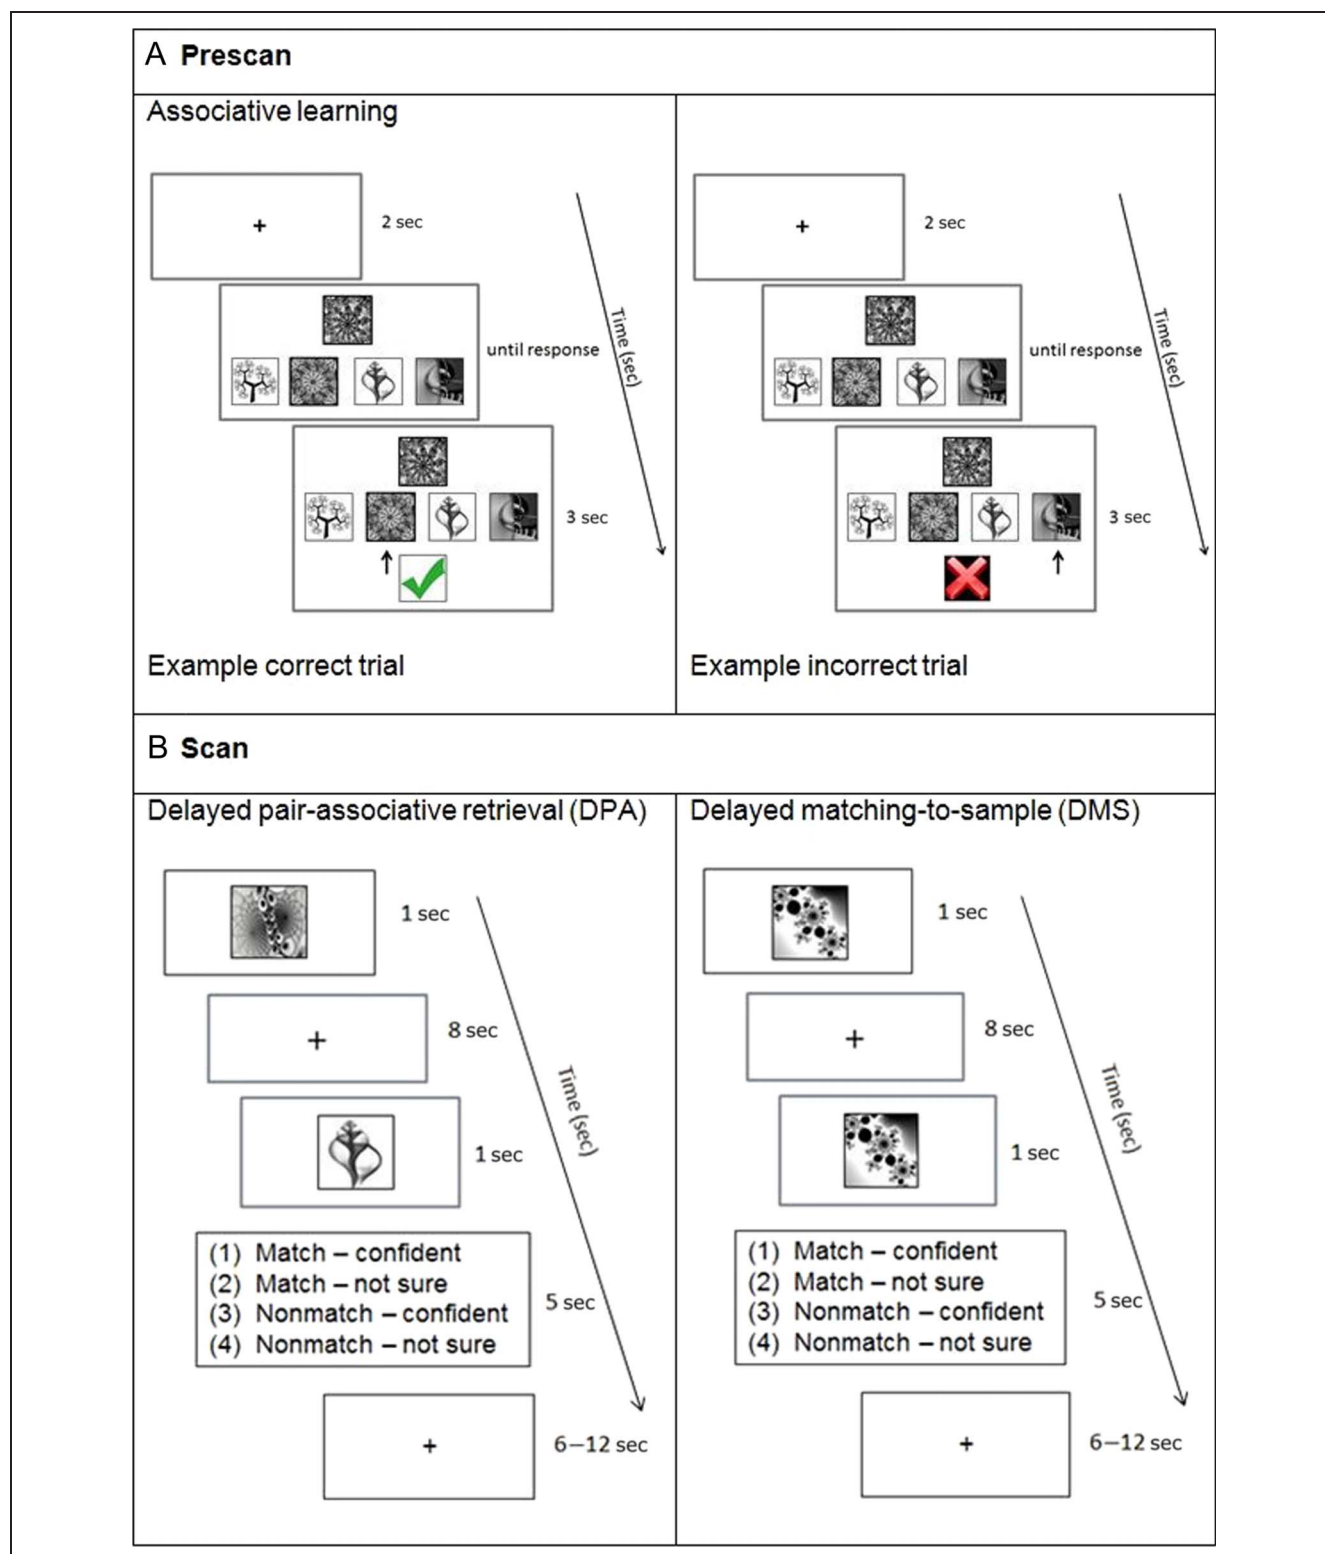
A **Prescan**

Associative learning

+

2 sec

until response

3 sec

Time (sec)

Example correct trial

+

2 sec

until response

3 sec

Time (sec)

Example incorrect trial

B **Scan**

Delayed pair-associative retrieval (DPA)

1 sec

+

8 sec

1 sec

(1) Match – confident
(2) Match – not sure
(3) Nonmatch – confident
(4) Nonmatch – not sure

5 sec

+

6–12 sec

Time (sec)

Delayed matching-to-sample (DMS)

1 sec

+

8 sec

1 sec

(1) Match – confident
(2) Match – not sure
(3) Nonmatch – confident
(4) Nonmatch – not sure

5 sec

+

6–12 sec

Time (sec)